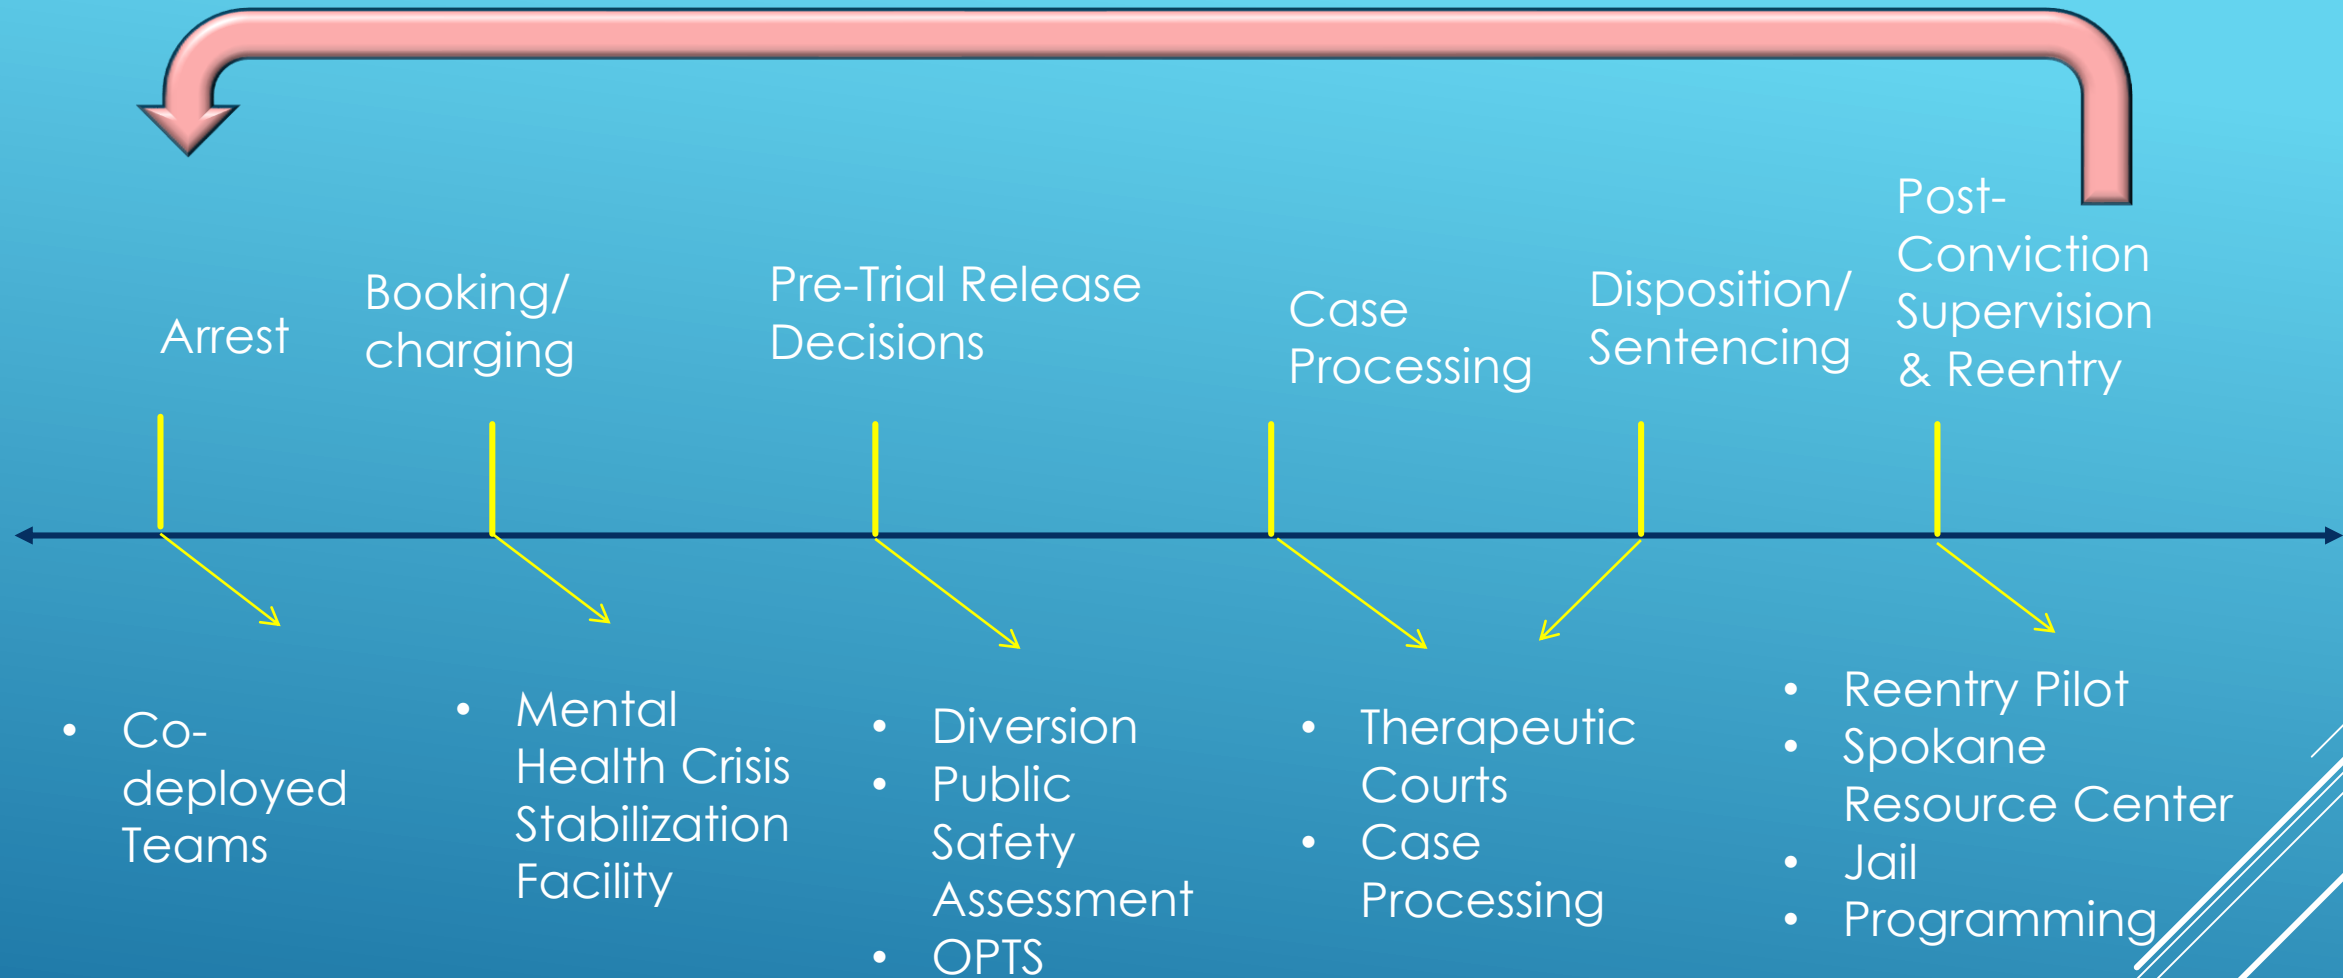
Arrest

Booking/ charging

Pre-Trial Release Decisions

Case Processing

Disposition/ Sentencing

Post-Conviction Supervision & Reentry

- Co-deployed Teams

- Mental Health Crisis Stabilization Facility

- Diversion
- Public Safety Assessment
- OPTS

- Therapeutic Courts
- Case Processing

- Reentry Pilot
- Spokane Resource Center
- Jail
- Programming